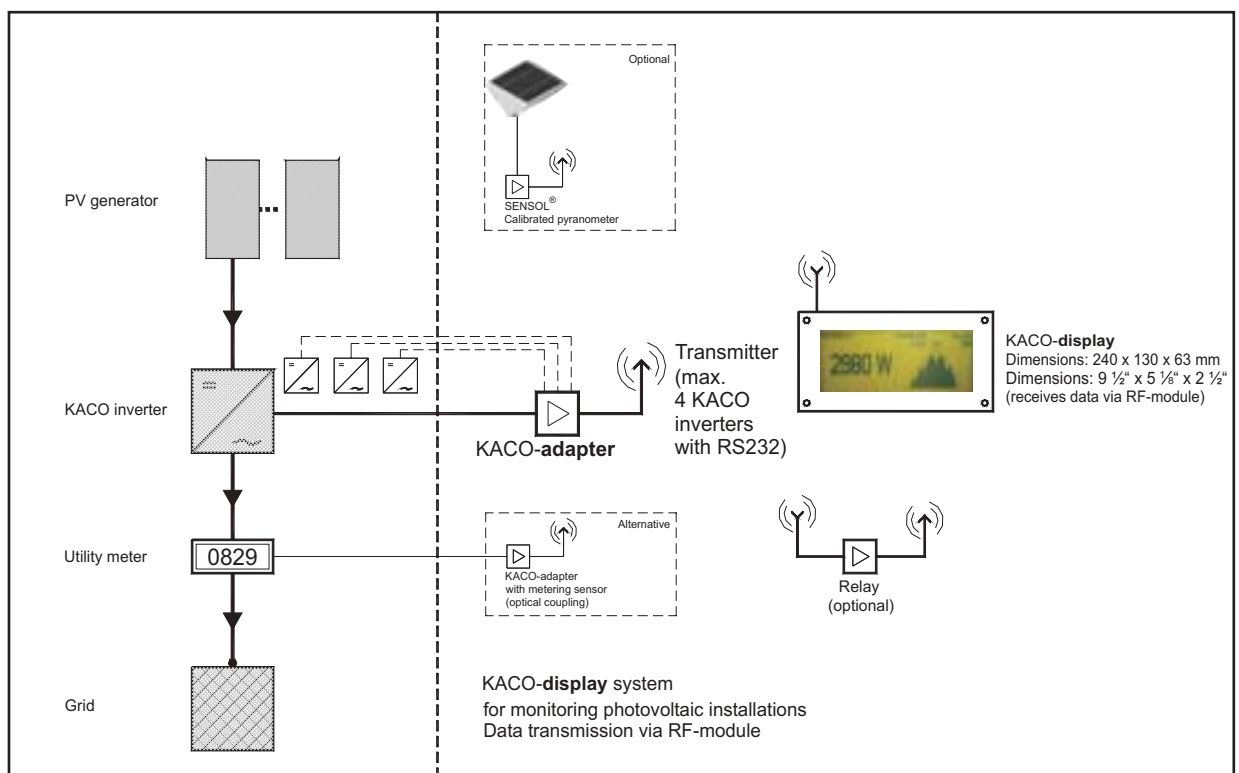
Optional

SENSOL®
Calibrated pyranometer

PV generator

KACO inverter

Transmitter (max. 4 KACO inverters with RS232)

KACO-**adapter**

KACO-**display**
Dimensions: 240 x 130 x 63 mm
Dimensions: 9 ½" x 5 ⅛" x 2 ½"
(receives data via RF-module)

2980 W

Utility meter

0829

Alternative

KACO-adapter
with metering sensor
(optical coupling)

Relay
(optional)

Grid

KACO-**display** system
for monitoring photovoltaic installations
Data transmission via RF-module